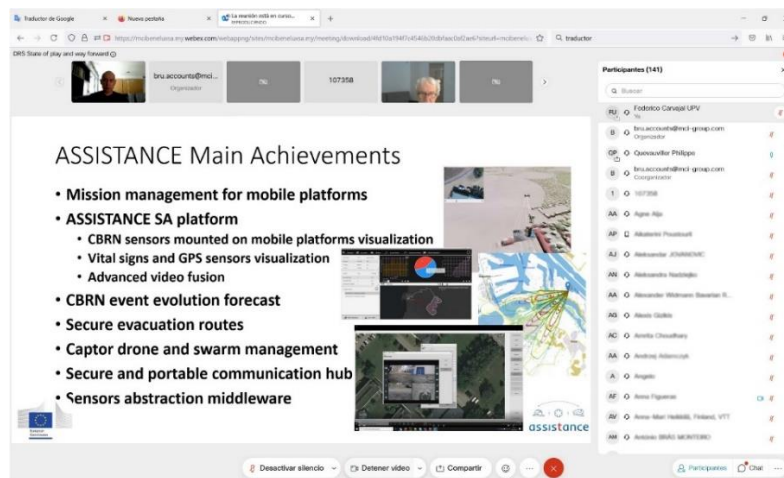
Traductor de Google × Nueva pestaña × La reunión está en curso... × +

https://mcibenelusa.my.webex.com/webappng/sites/mcibenelusa.my/meeting/download/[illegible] traductor

DRS State of play and way forward

bru.accounts@mci... Organizador

107358

ASSISTANCE Main Achievements

• Mission management for mobile platforms
• ASSISTANCE SA platform
• CBRN sensors mounted on mobile platforms visualization
• Vital signs and GPS sensors visualization
• Advanced video fusion
• CBRN event evolution forecast
• Secure evacuation routes
• Captor drone and swarm management
• Secure and portable communication hub
• Sensors abstraction middleware

assistance

Participantes (141)

Buscar

FU Federico Carvajal UPV Yo
B bru.accounts@mci-group.com Organizador
QP Quevauviller Philippe
B bru.accounts@mci-group.com Coorganizador
1 107358
AA Agne Alja
AP Aikaterini Poustourli
AJ Aleksandar JOVANOVIC
AN Aleksandra Nadzielja
AA Alexander Widmann Bavarian R...
AG Alexis Gizikis
AC Amrita Choudhary
AA Andrzej Adamczyk
A Angelo
AF Anna Figueras
AV Anna-Mari Heikkilä, Finland, VTT
AM Antonio BRAS MONTEIRO

Desactivar silencio Detener video Compartir

Participantes Chat